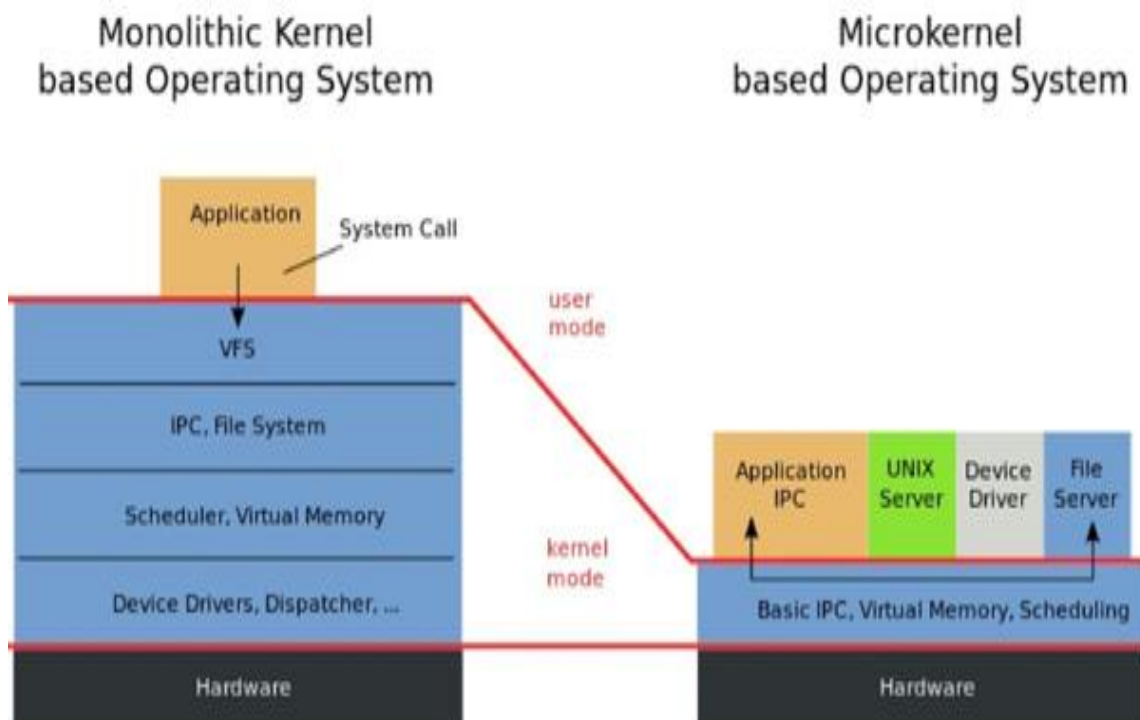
Monolithic Kernel based Operating System

Microkernel based Operating System

Application

System Call

user mode

VFS

IPC, File System

Scheduler, Virtual Memory

kernel mode

Device Drivers, Dispatcher, ...

Hardware

Application IPC

UNIX Server

Device Driver

File Server

Basic IPC, Virtual Memory, Scheduling

Hardware